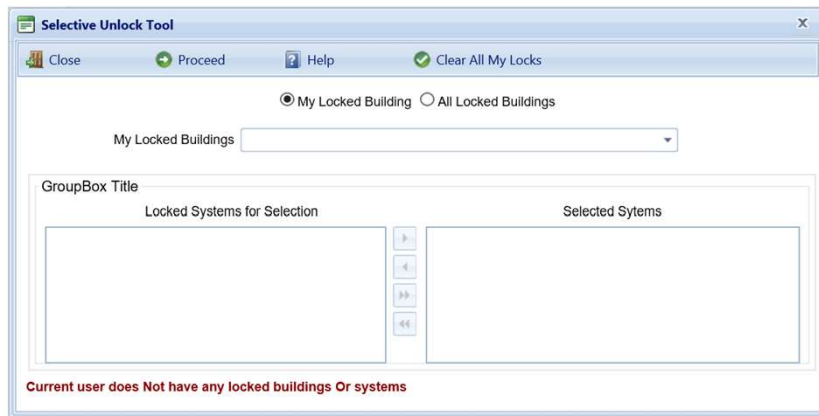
Selective Unlock Tool

×

Close

Proceed

Help

Clear All My Locks

My Locked Building

All Locked Buildings

My Locked Buildings

GroupBox Title

Locked Systems for Selection

Selected Sytems

Current user does Not have any locked buildings Or systems